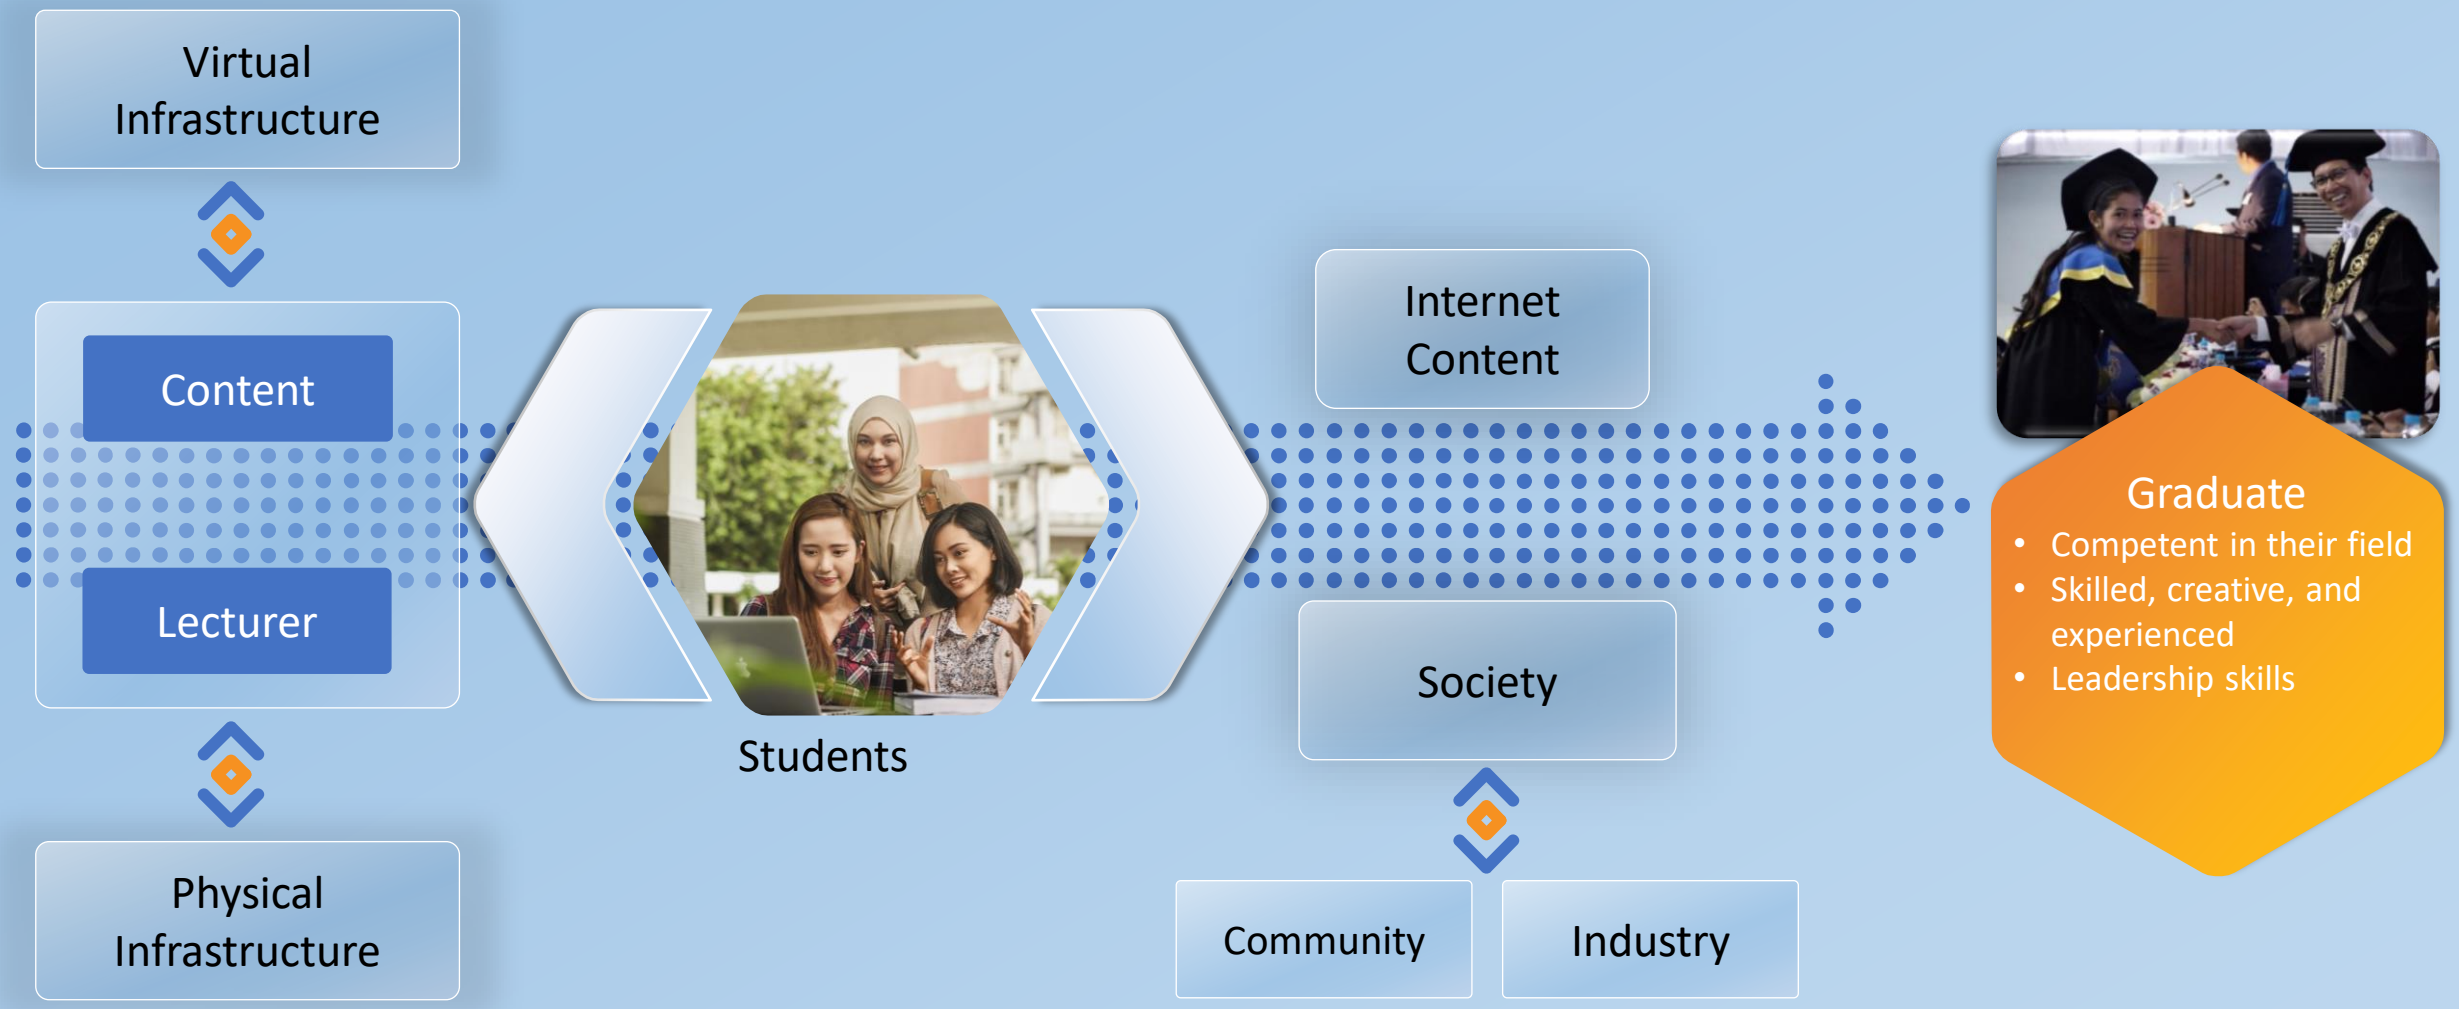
Virtual Infrastructure

Content

Lecturer

Physical Infrastructure

Students

Internet Content

Society

Community

Industry

Graduate
- Competent in their field
- Skilled, creative, and experienced
- Leadership skills